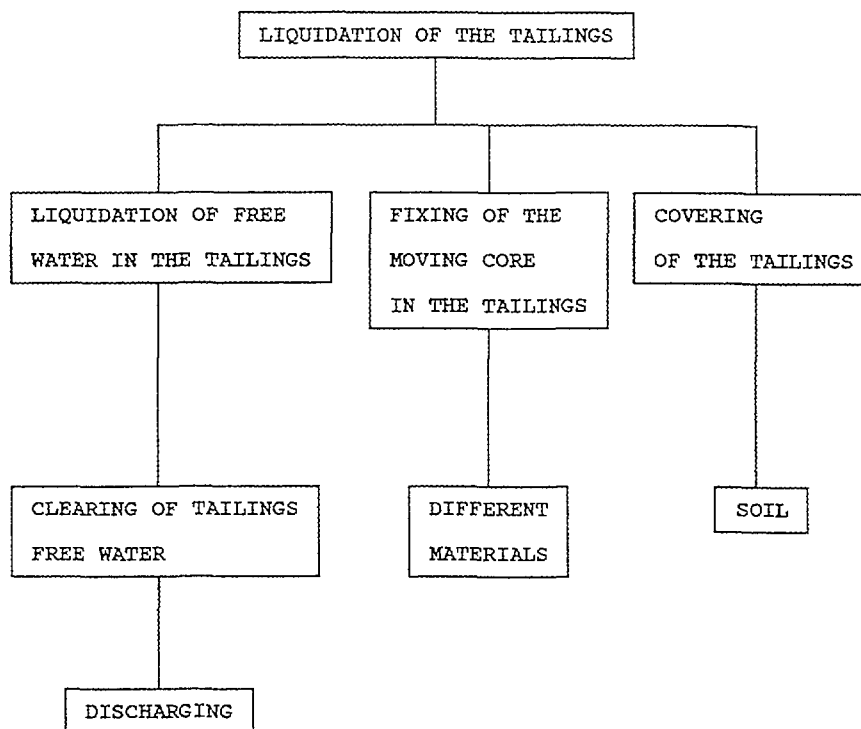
LIQUIDATION OF THE TAILINGS

LIQUIDATION OF FREE WATER IN THE TAILINGS

FIXING OF THE MOVING CORE IN THE TAILINGS

COVERING OF THE TAILINGS

CLEARING OF TAILINGS FREE WATER

DIFFERENT MATERIALS

SOIL

DISCHARGING